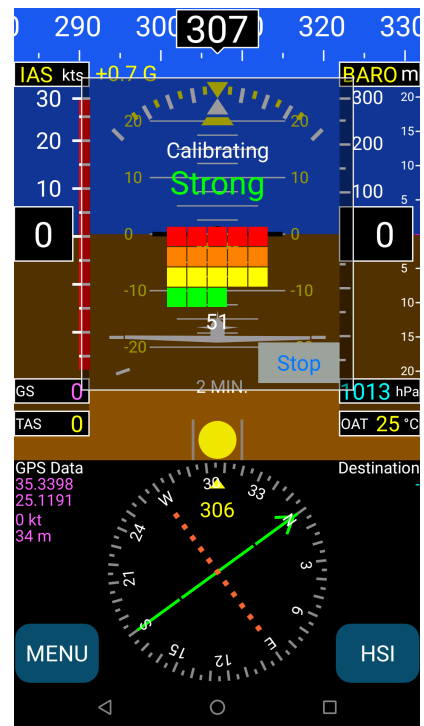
290 300 307 320 330

IAS kts +0.7 G BARO m

30
20
10
0

20 20
10 10
0 0
-10 -10
-20 -20

Calibrating
Strong

51

Stop

2 MIN.

300 20
200 15
100 10
0 5
5
10
15
20

GS 0 1013 hPa
TAS 0 OAT 25 °C

GPS Data
35.3398
25.1191
0 kt
34 m

Destination

306
30 33 N 3 6 E 12 15 S 21 24 W

MENU HSI